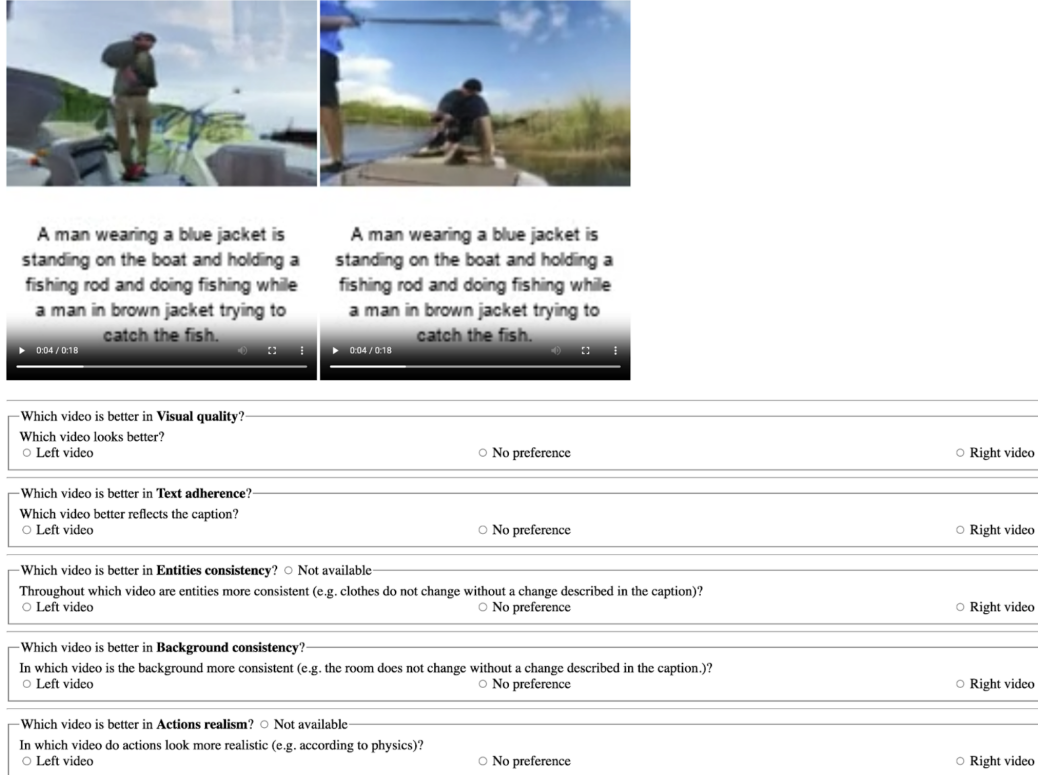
A man wearing a blue jacket is standing on the boat and holding a fishing rod and doing fishing while a man in brown jacket trying to catch the fish.

▶ 0:04 / 0:18

A man wearing a blue jacket is standing on the boat and holding a fishing rod and doing fishing while a man in brown jacket trying to catch the fish.

▶ 0:04 / 0:18

Which video is better in **Visual quality**?
Which video looks better?
○ Left video ○ No preference ○ Right video

Which video is better in **Text adherence**?
Which video better reflects the caption?
○ Left video ○ No preference ○ Right video

Which video is better in **Entities consistency**? ○ Not available
Throughout which video are entities more consistent (e.g. clothes do not change without a change described in the caption)?
○ Left video ○ No preference ○ Right video

Which video is better in **Background consistency**?
In which video is the background more consistent (e.g. the room does not change without a change described in the caption.)?
○ Left video ○ No preference ○ Right video

Which video is better in **Actions realism**? ○ Not available
In which video do actions look more realistic (e.g. according to physics)?
○ Left video ○ No preference ○ Right video